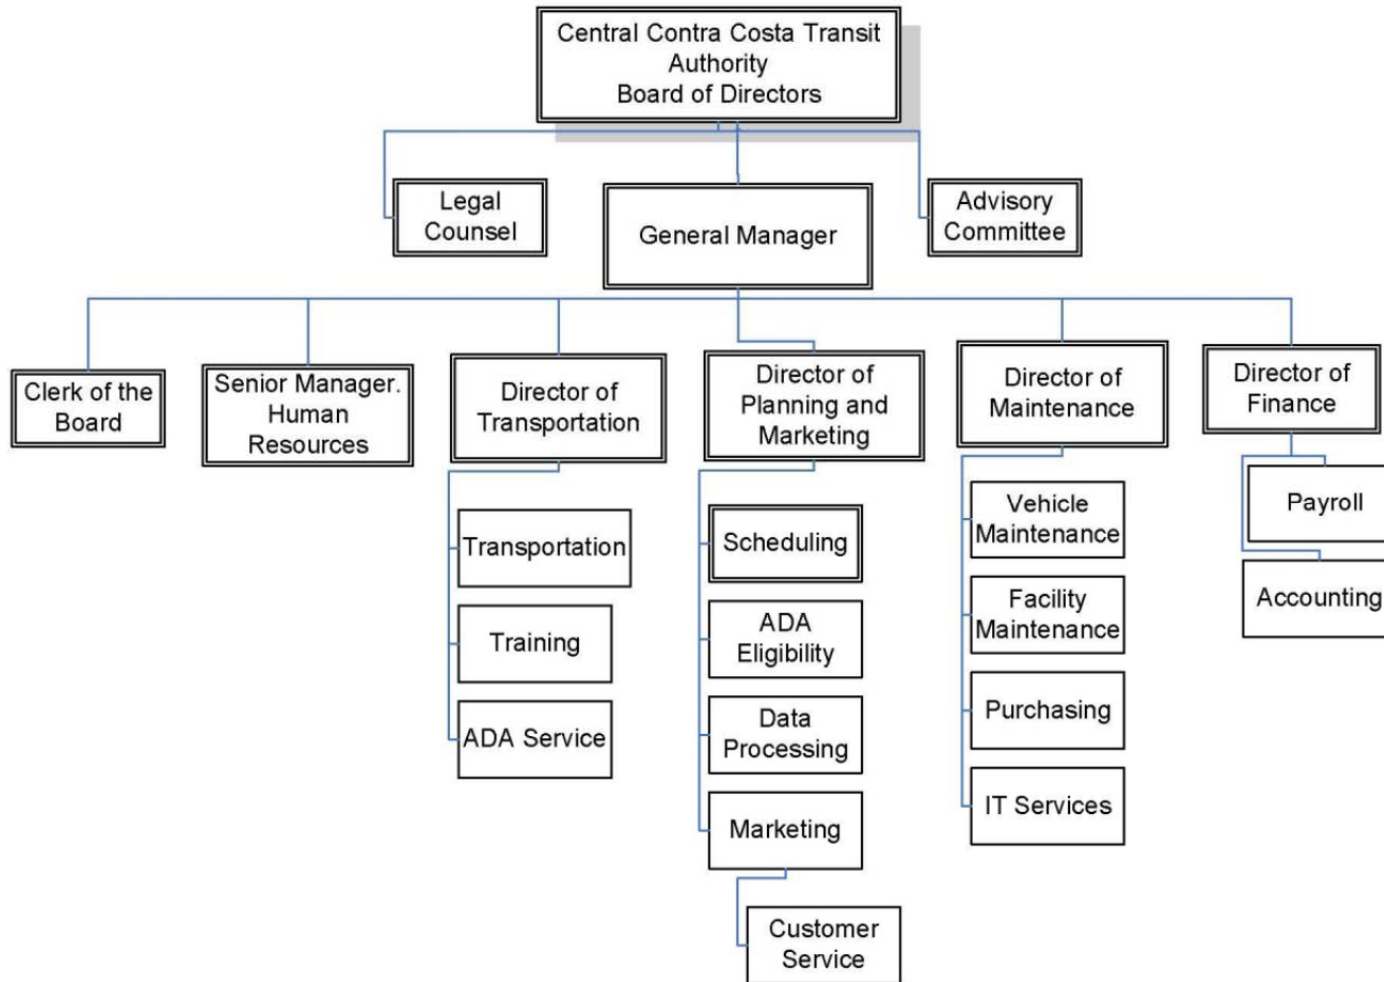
Central Contra Costa Transit Authority
Board of Directors

Legal Counsel

General Manager

Advisory Committee

Clerk of the Board

Senior Manager. Human Resources

Director of Transportation

Transportation

Training

ADA Service

Director of Planning and Marketing

Scheduling

ADA Eligibility

Data Processing

Marketing

Customer Service

Director of Maintenance

Vehicle Maintenance

Facility Maintenance

Purchasing

IT Services

Director of Finance

Payroll

Accounting